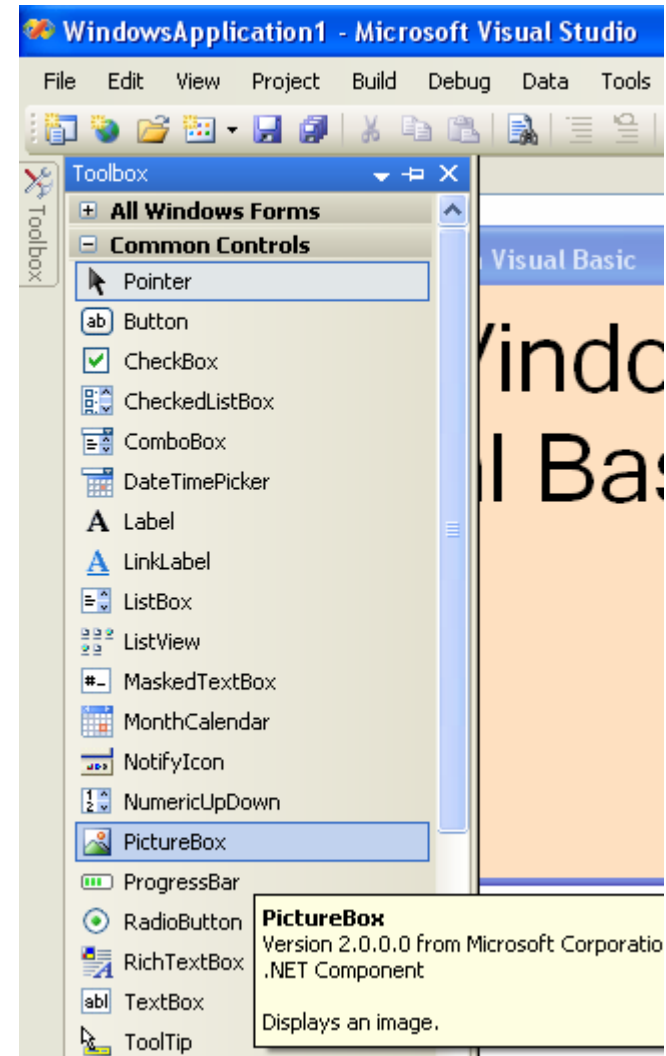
WindowsApplication1 - Microsoft Visual Studio

File Edit View Project Build Debug Data Tools

Toolbox

Toolbox

All Windows Forms

Common Controls

Pointer

Button

CheckBox

CheckedListBox

ComboBox

DateTimePicker

Label

LinkLabel

ListBox

ListView

MaskedTextBox

MonthCalendar

NotifyIcon

NumericUpDown

PictureBox

ProgressBar

RadioButton

RichTextBox

TextBox

ToolTip

Visual Basic

Windo

l Bas

PictureBox
Version 2.0.0.0 from Microsoft Corporatio
.NET Component

Displays an image.